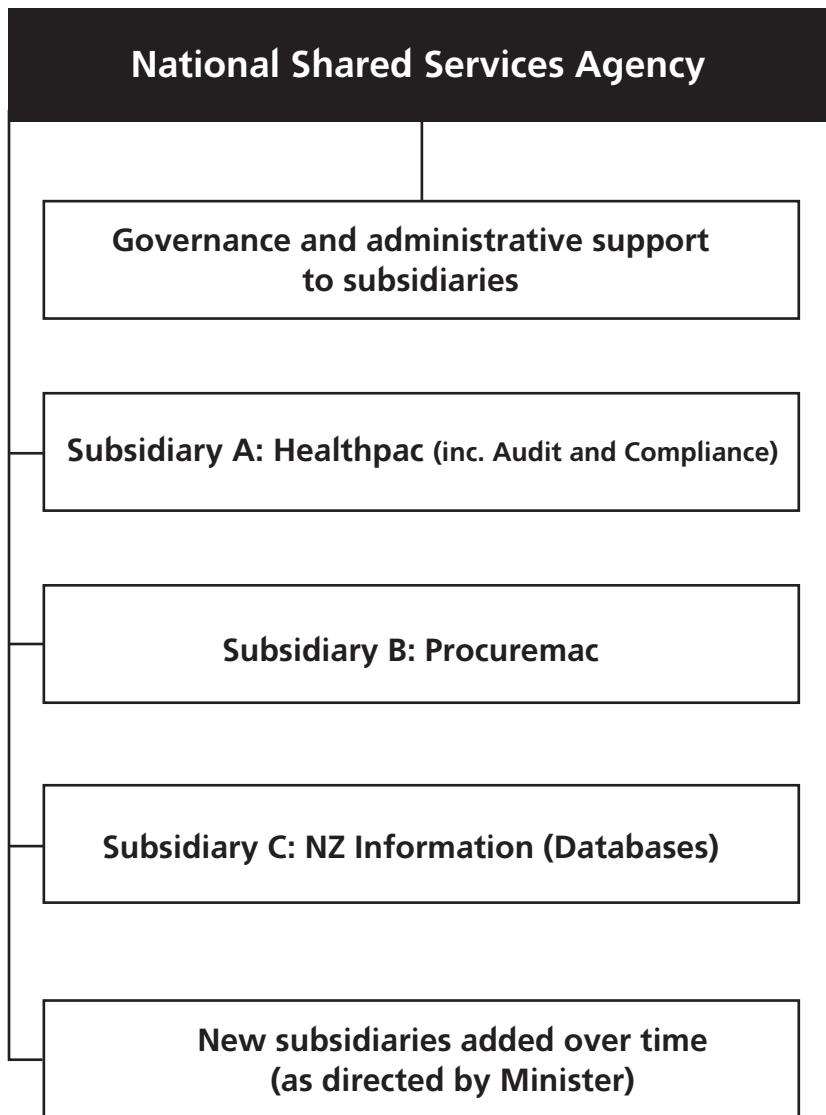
National Shared Services Agency

Governance and administrative support to subsidiaries

Subsidiary A: Healthpac (inc. Audit and Compliance)

Subsidiary B: Procuremac

Subsidiary C: NZ Information (Databases)

New subsidiaries added over time (as directed by Minister)